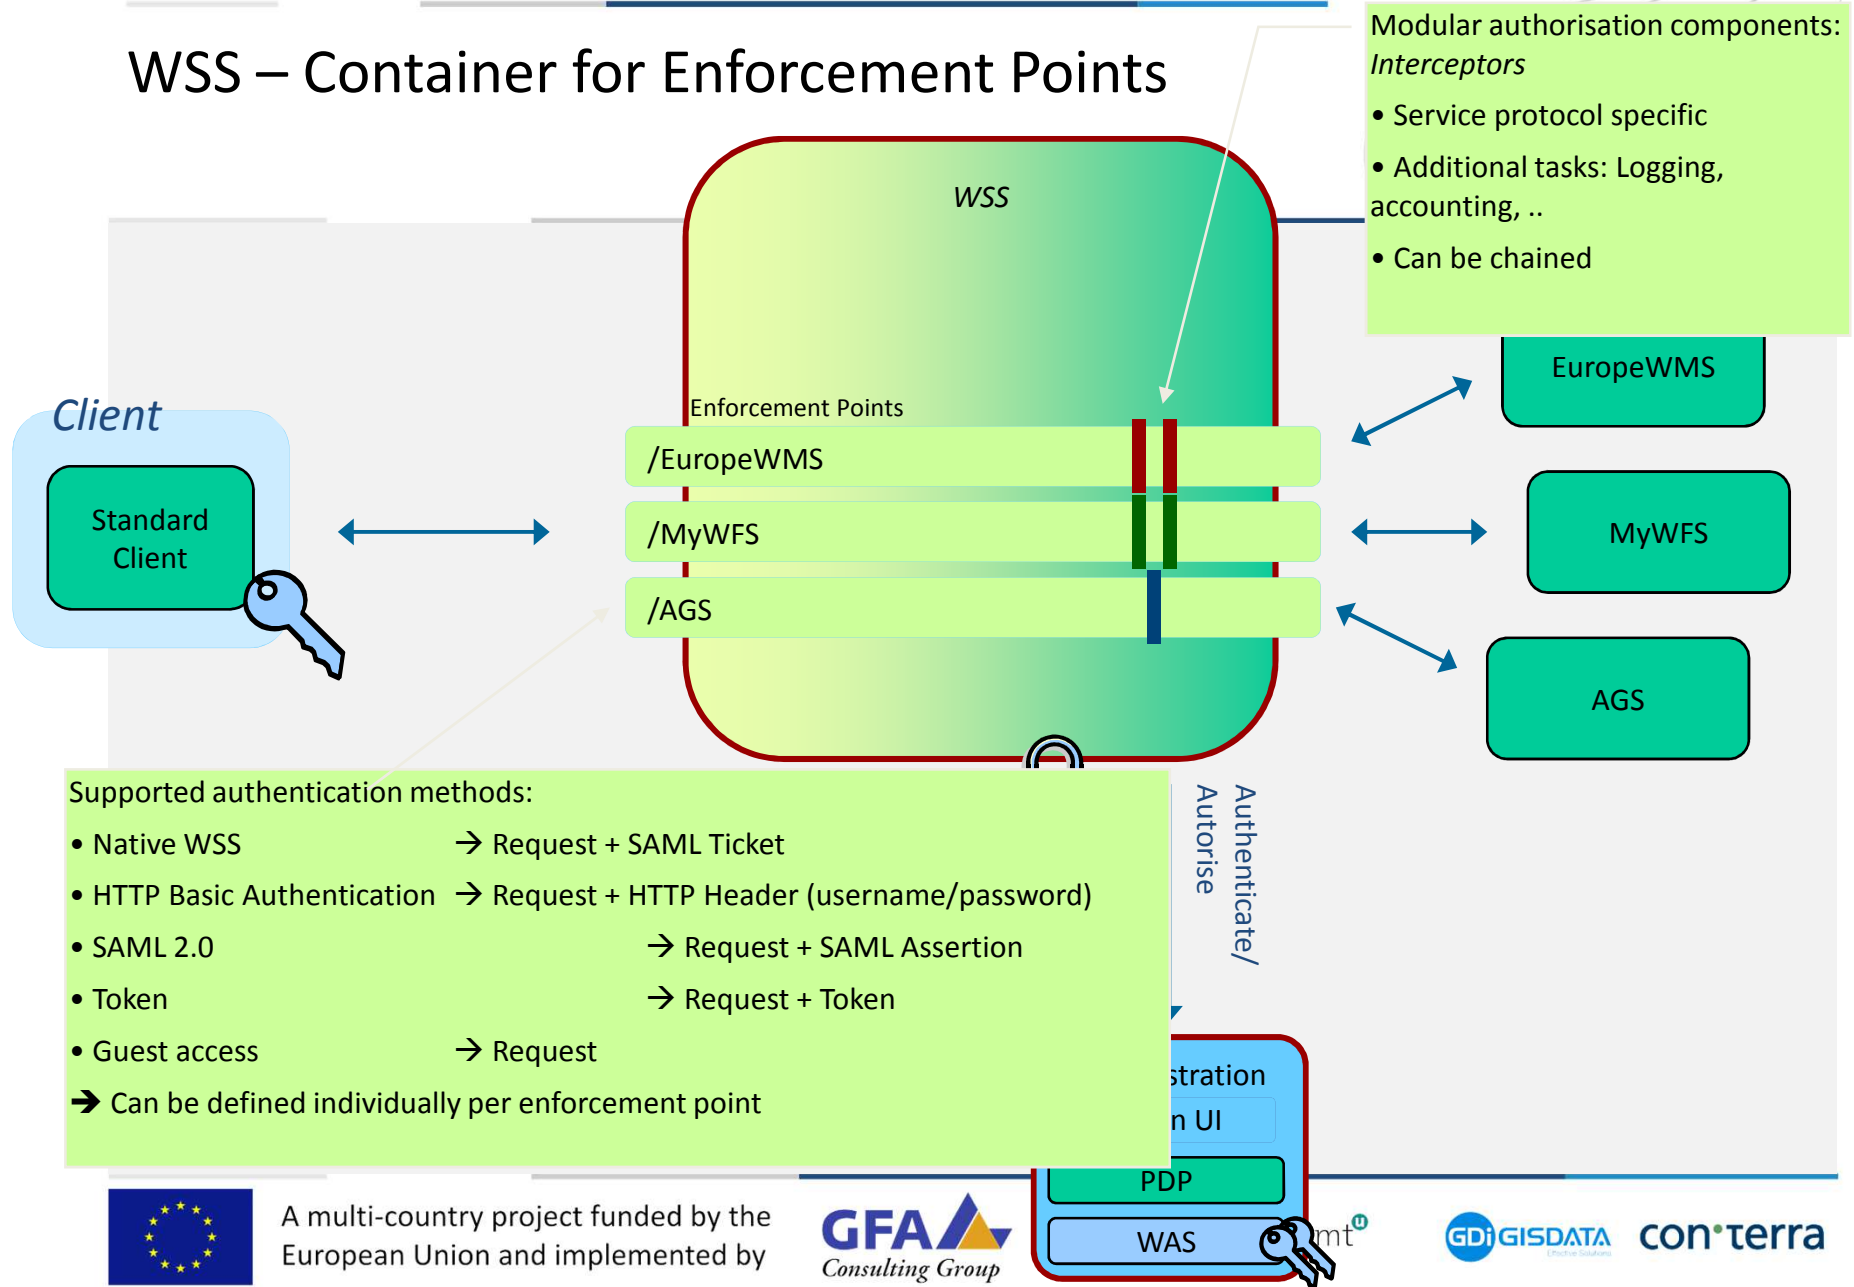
WSS – Container for Enforcement Points

Modular authorisation components: *Interceptors*

• Service protocol specific

• Additional tasks: Logging, accounting, ..

• Can be chained

WSS

Client

Standard Client

Enforcement Points

/EuropeWMS

/MyWFS

/AGS

EuropeWMS

MyWFS

AGS

Authenticate/ Autorise

Supported authentication methods:

• Native WSS → Request + SAML Ticket

• HTTP Basic Authentication → Request + HTTP Header (username/password)

• SAML 2.0 → Request + SAML Assertion

• Token → Request + Token

• Guest access → Request

→ Can be defined individually per enforcement point

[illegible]stration

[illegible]n UI

PDP

WAS

A multi-country project funded by the European Union and implemented by

GFA Consulting Group

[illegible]mt

GDi GISDATA

con terra